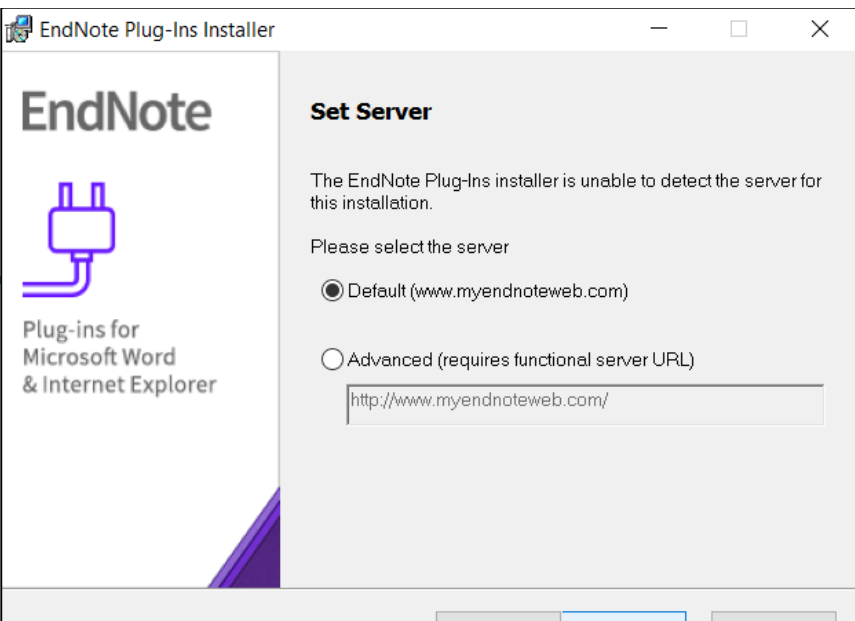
EndNote Plug-Ins Installer

EndNote

Plug-ins for Microsoft Word & Internet Explorer

Set Server

The EndNote Plug-Ins installer is unable to detect the server for this installation.

Please select the server

Default (www.myendnoteweb.com)

Advanced (requires functional server URL)

http://www.myendnoteweb.com/